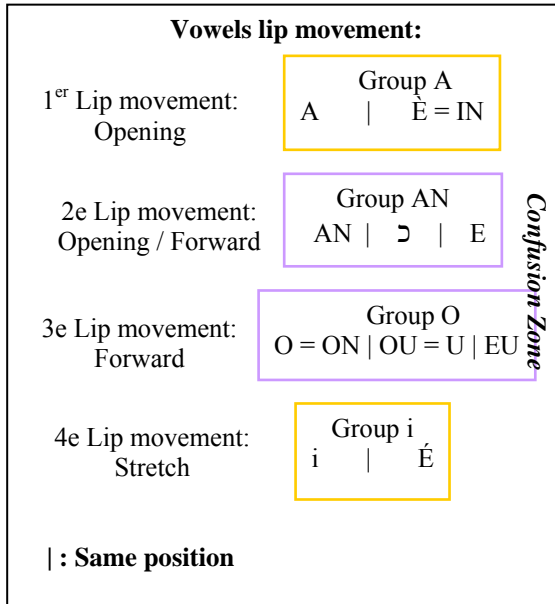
**Vowels lip movement:**

1$^{er}$ Lip movement: Opening

Group A
A | È = IN

2e Lip movement: Opening / Forward

Group AN
AN | ɔ | E

3e Lip movement: Forward

Group O
O = ON | OU = U | EU

Confusion Zone

4e Lip movement: Stretch

Group i
i | É

**| : Same position**